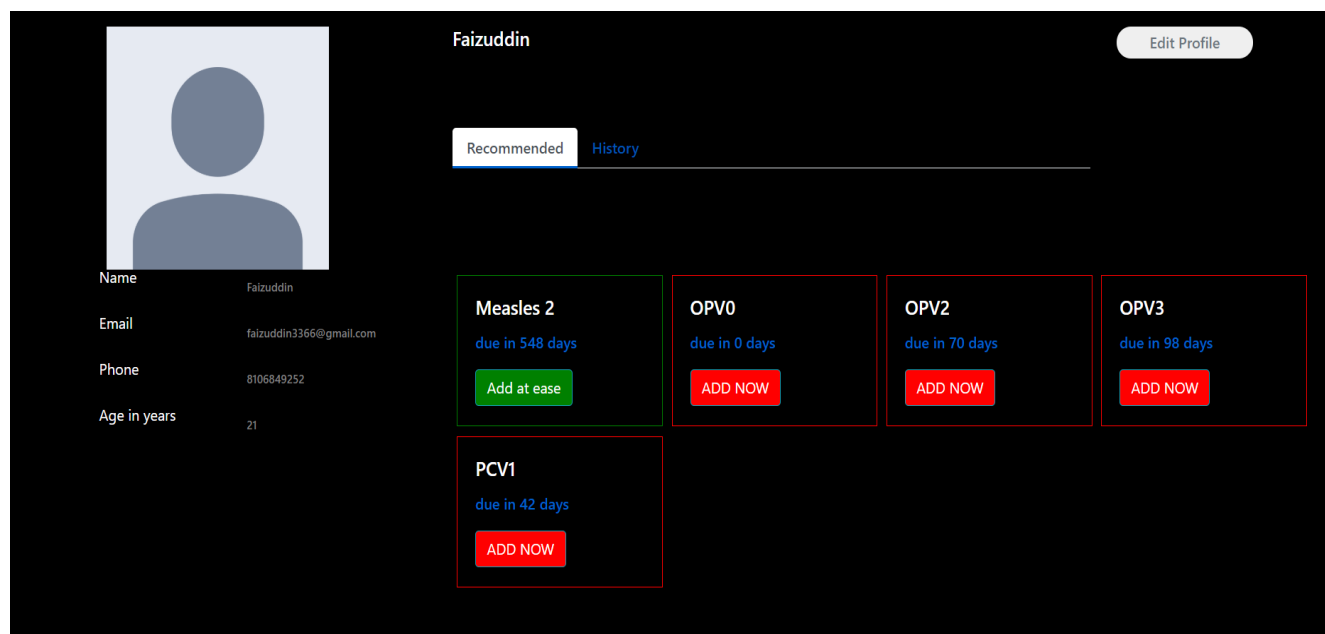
Faizuddin

Edit Profile

Recommended History

Name Faizuddin

Email faizuddin3366@gmail.com

Phone 8106849252

Age in years 21

Measles 2
due in 548 days
Add at ease

OPV0
due in 0 days
ADD NOW

OPV2
due in 70 days
ADD NOW

OPV3
due in 98 days
ADD NOW

PCV1
due in 42 days
ADD NOW